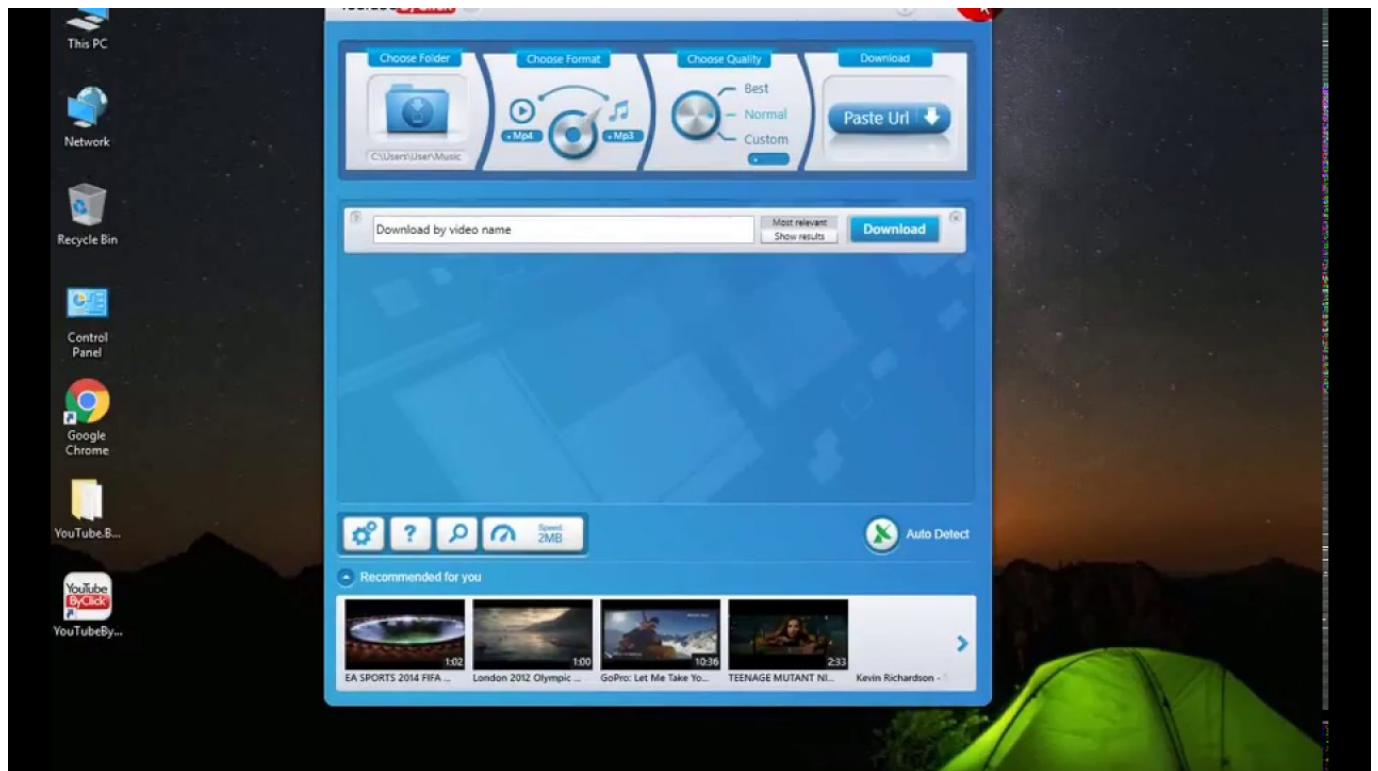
This PC

Network

Recycle Bin

Control Panel

Google Chrome

YouTube.B...

YouTube ByClick

YouTubeBy...

Choose Folder

C:\Users\User\Music

Choose Format

• Mp4

• Mp3

Choose Quality

Best

Normal

Custom

Download

Paste Url

Download by video name

Most relevant

Show results

Download

Speed: 2MB

Auto Detect

Recommended for you

1:02

EA SPORTS 2014 FIFA ...

1:00

London 2012 Olympic ...

10:36

GoPro: Let Me Take Yo...

2:33

TEENAGE MUTANT NI...

Kevin Richardson -